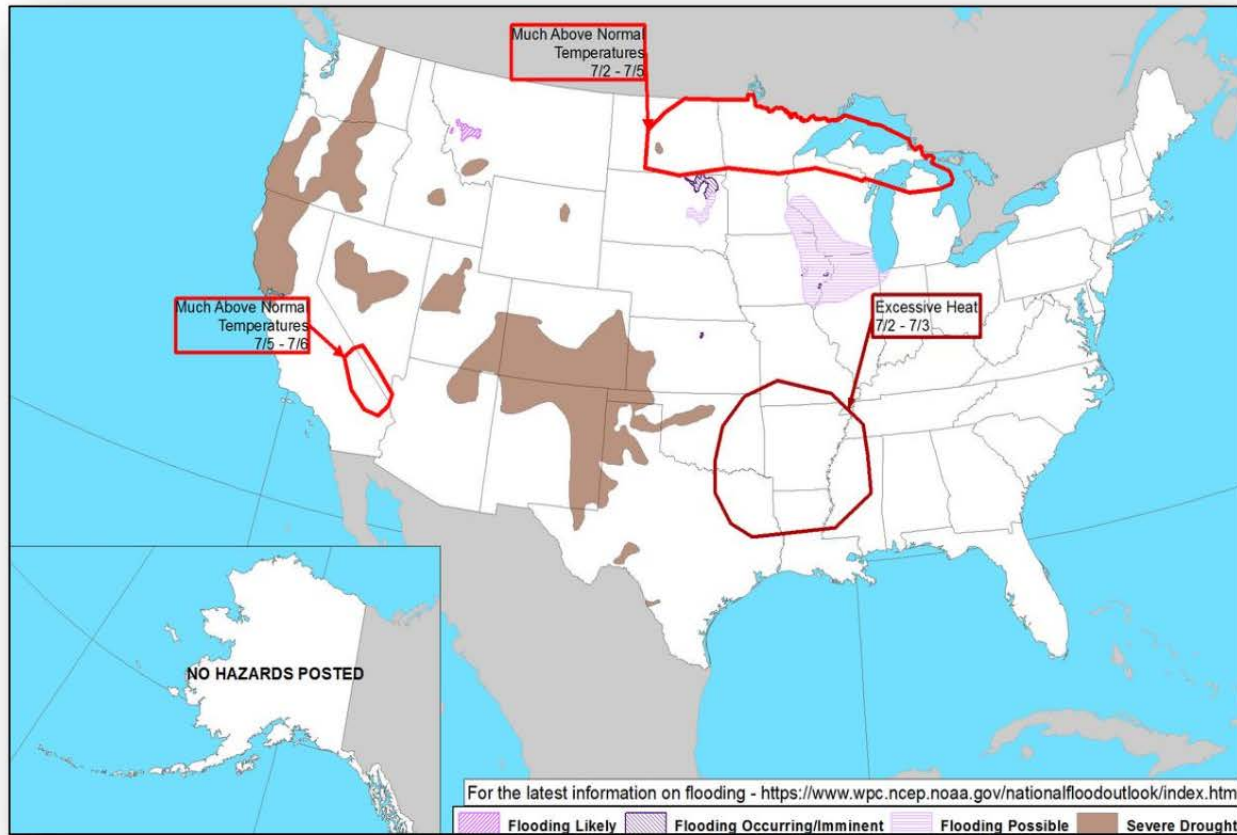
Much Above Norma
Temperatures
7/2 - 7/5

Much Above Norma
Temperatures
7/5 - 7/6

Excessive Heat
7/2 - 7/3

NO HAZARDS POSTED

For the latest information on flooding - https://www.wpc.ncep.noaa.gov/nationalfloodoutlook/index.htm

Flooding Likely
Flooding Occurring/Imminent
Flooding Possible
Severe Drought